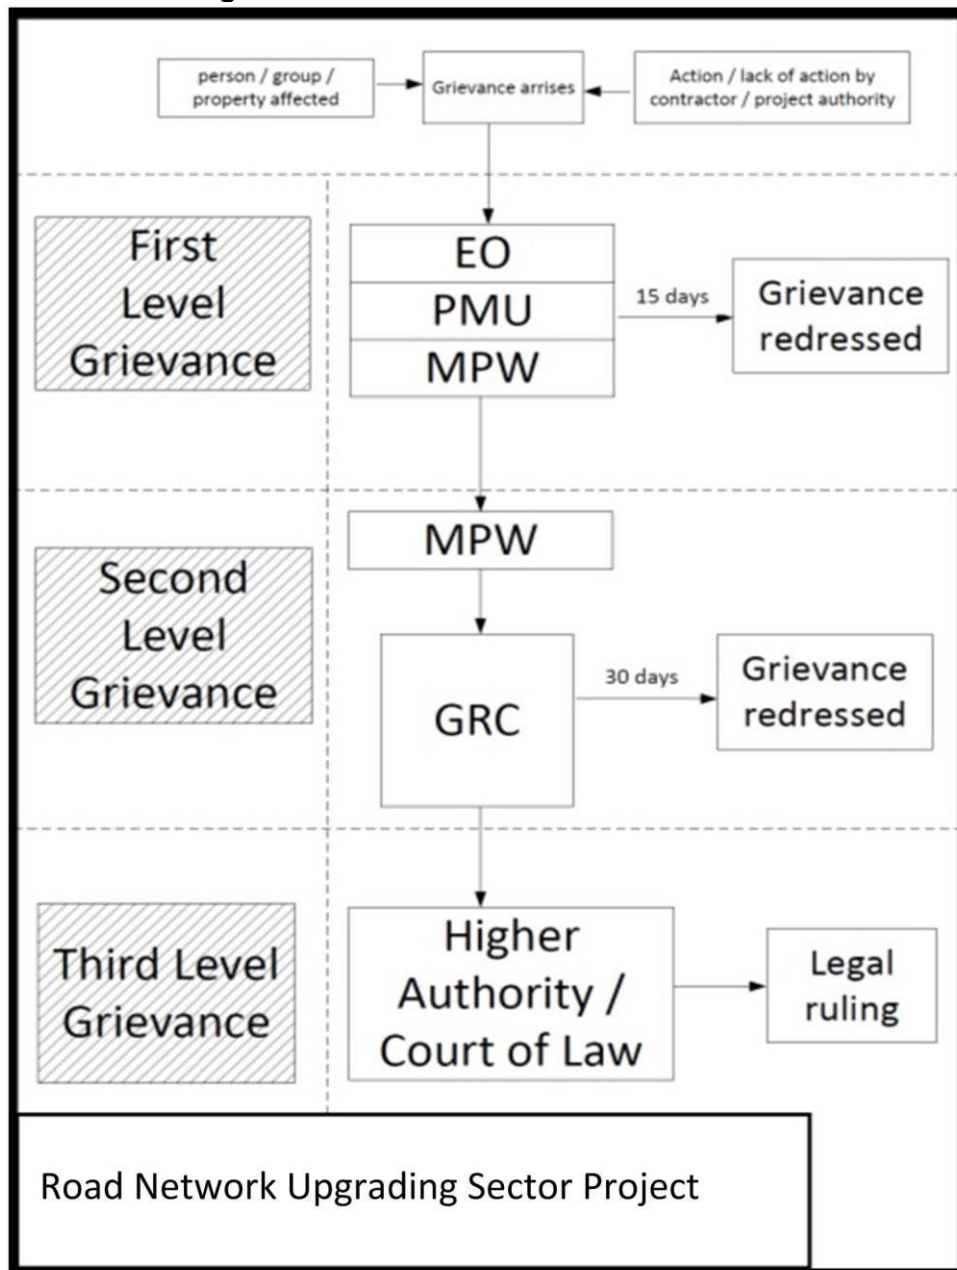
person / group / property affected

Grievance arrises

Action / lack of action by contractor / project authority

First Level Grievance

EO

PMU

MPW

15 days

Grievance redressed

MPW

Second Level Grievance

GRC

30 days

Grievance redressed

Third Level Grievance

Higher Authority / Court of Law

Legal ruling

Road Network Upgrading Sector Project